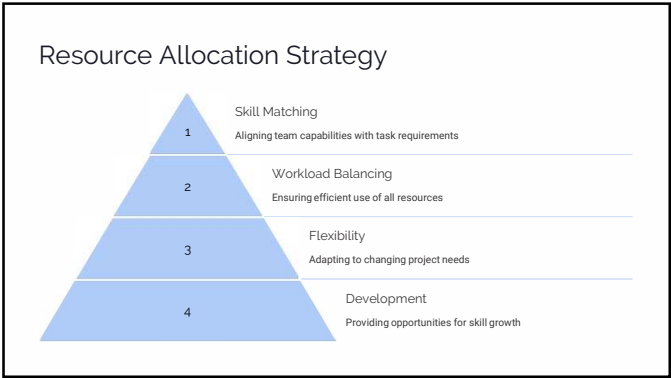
Resource Allocation Strategy

1

Skill Matching

Aligning team capabilities with task requirements

2

Workload Balancing

Ensuring efficient use of all resources

3

Flexibility

Adapting to changing project needs

4

Development

Providing opportunities for skill growth